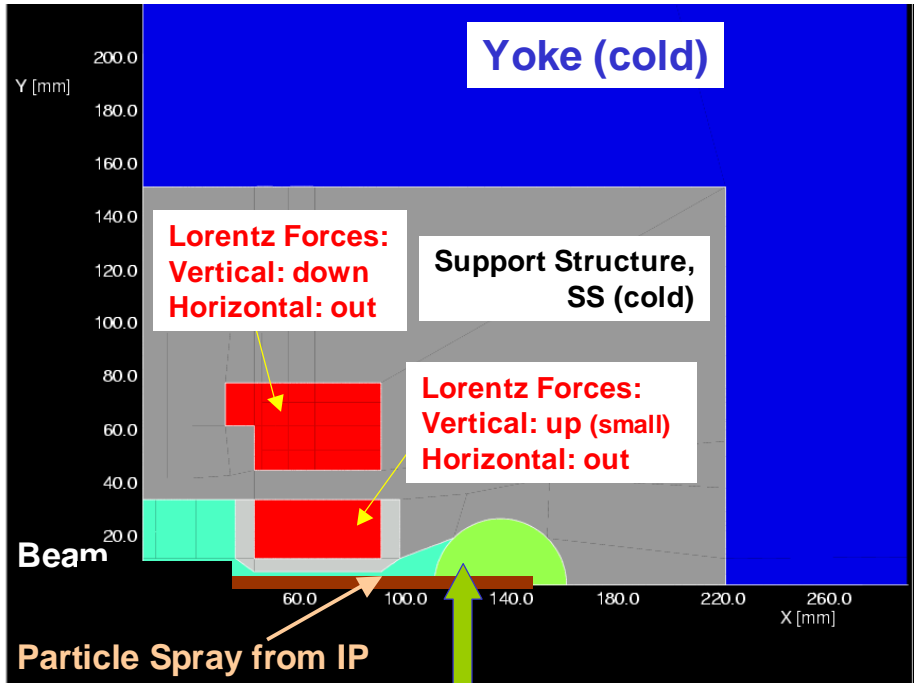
Yoke (cold)

Y [mm]

200.0

180.0

160.0

140.0

120.0

100.0

80.0

60.0

40.0

20.0

Lorentz Forces:
Vertical: down
Horizontal: out

Support Structure,
SS (cold)

Lorentz Forces:
Vertical: up (small)
Horizontal: out

Beam

60.0 100.0 140.0 180.0 220.0 260.0
X [mm]

Particle Spray from IP